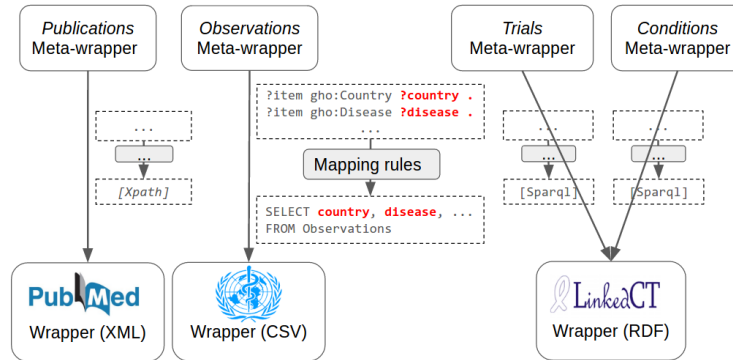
*Publications*
Meta-wrapper

*Observations*
Meta-wrapper

*Trials*
Meta-wrapper

*Conditions*
Meta-wrapper

...
...
[Xpath]

?item gho:Country ?country .
?item gho:Disease ?disease .
...

Mapping rules

SELECT country, disease, ...
FROM Observations

...
...
[Sparql]

...
...
[Sparql]

PubMed
Wrapper (XML)

Wrapper (CSV)

LinkedCT
Wrapper (RDF)